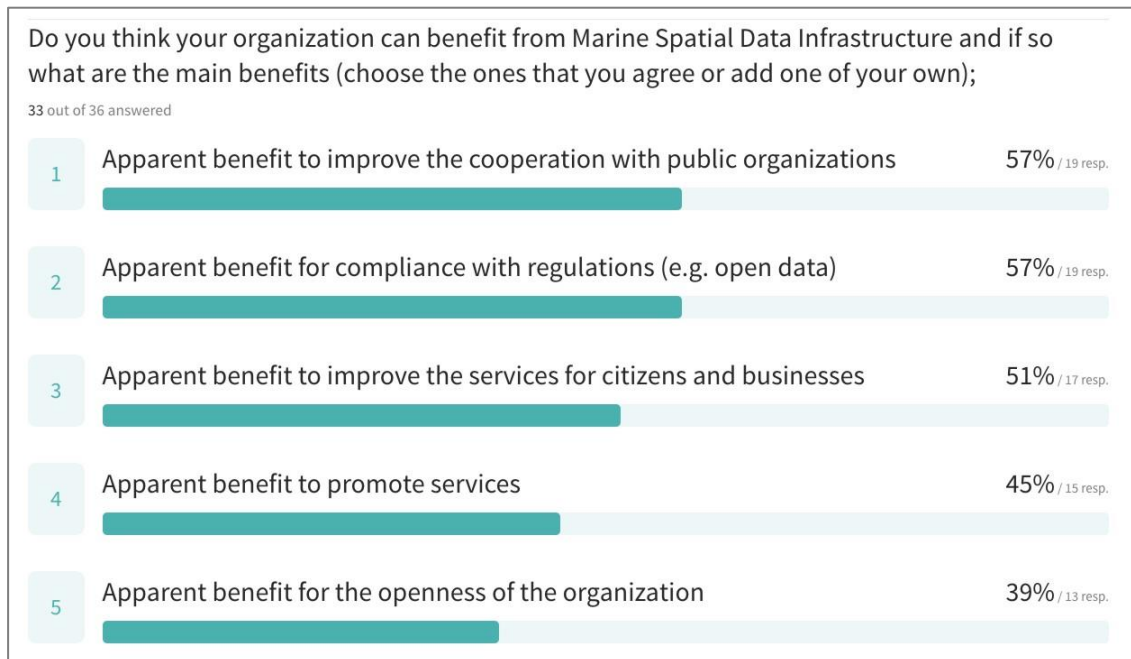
Do you think your organization can benefit from Marine Spatial Data Infrastructure and if so what are the main benefits (choose the ones that you agree or add one of your own);

33 out of 36 answered

1 Apparent benefit to improve the cooperation with public organizations 57% / 19 resp.

2 Apparent benefit for compliance with regulations (e.g. open data) 57% / 19 resp.

3 Apparent benefit to improve the services for citizens and businesses 51% / 17 resp.

4 Apparent benefit to promote services 45% / 15 resp.

5 Apparent benefit for the openness of the organization 39% / 13 resp.